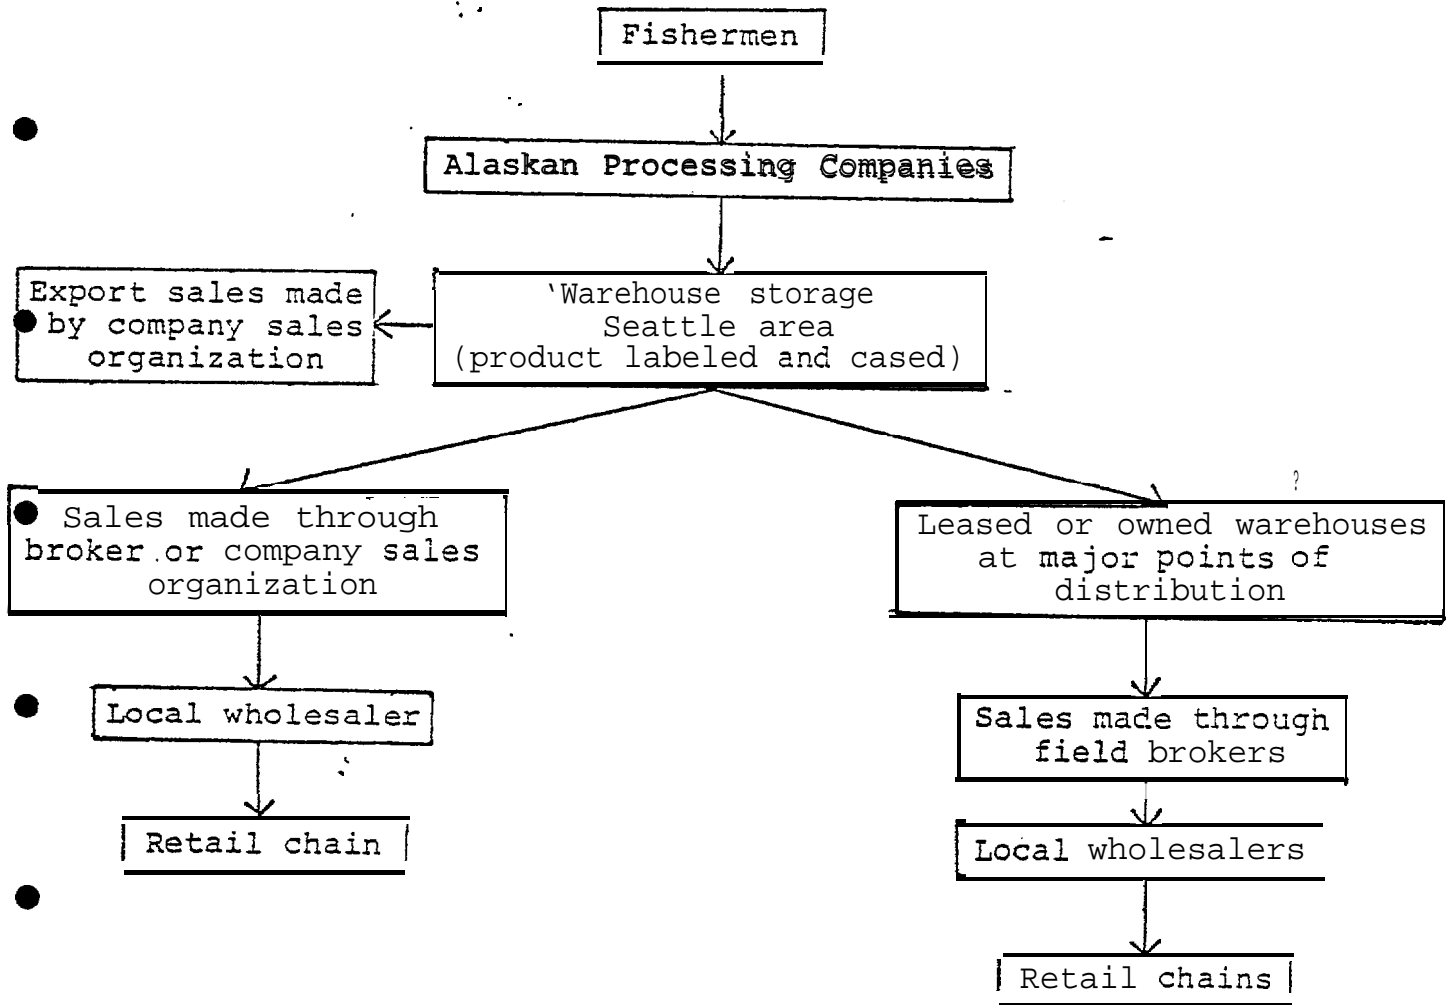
Fishermen

Alaskan Processing Companies

'Warehouse storage
Seattle area
(product labeled and cased)

Export sales made by company sales organization

Sales made through broker or company sales organization

Local wholesaler

Retail chain

Leased or owned warehouses at major points of distribution

Sales made through field brokers

Local wholesalers

Retail chains